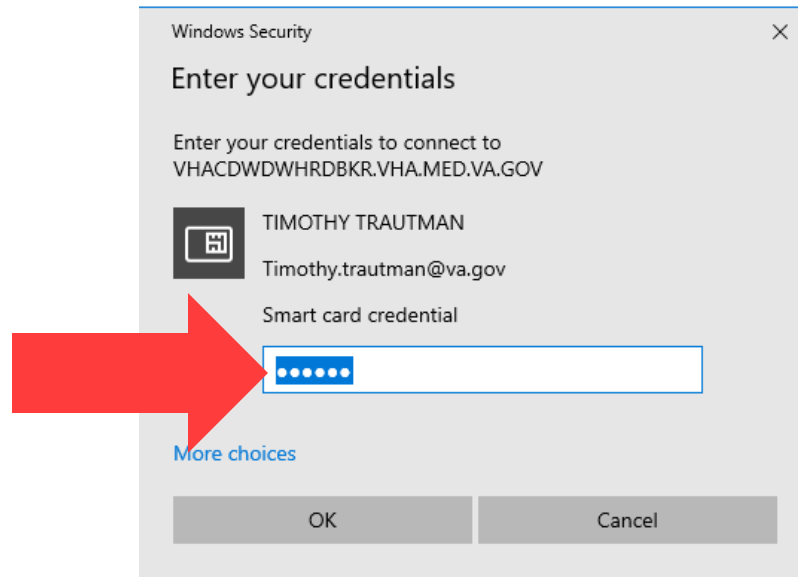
Windows Security

Enter your credentials

Enter your credentials to connect to VHACDWDWHRDBKR.VHA.MED.VA.GOV

TIMOTHY TRAUTMAN

Timothy.trautman@va.gov

Smart card credential

••••••

More choices

OK

Cancel